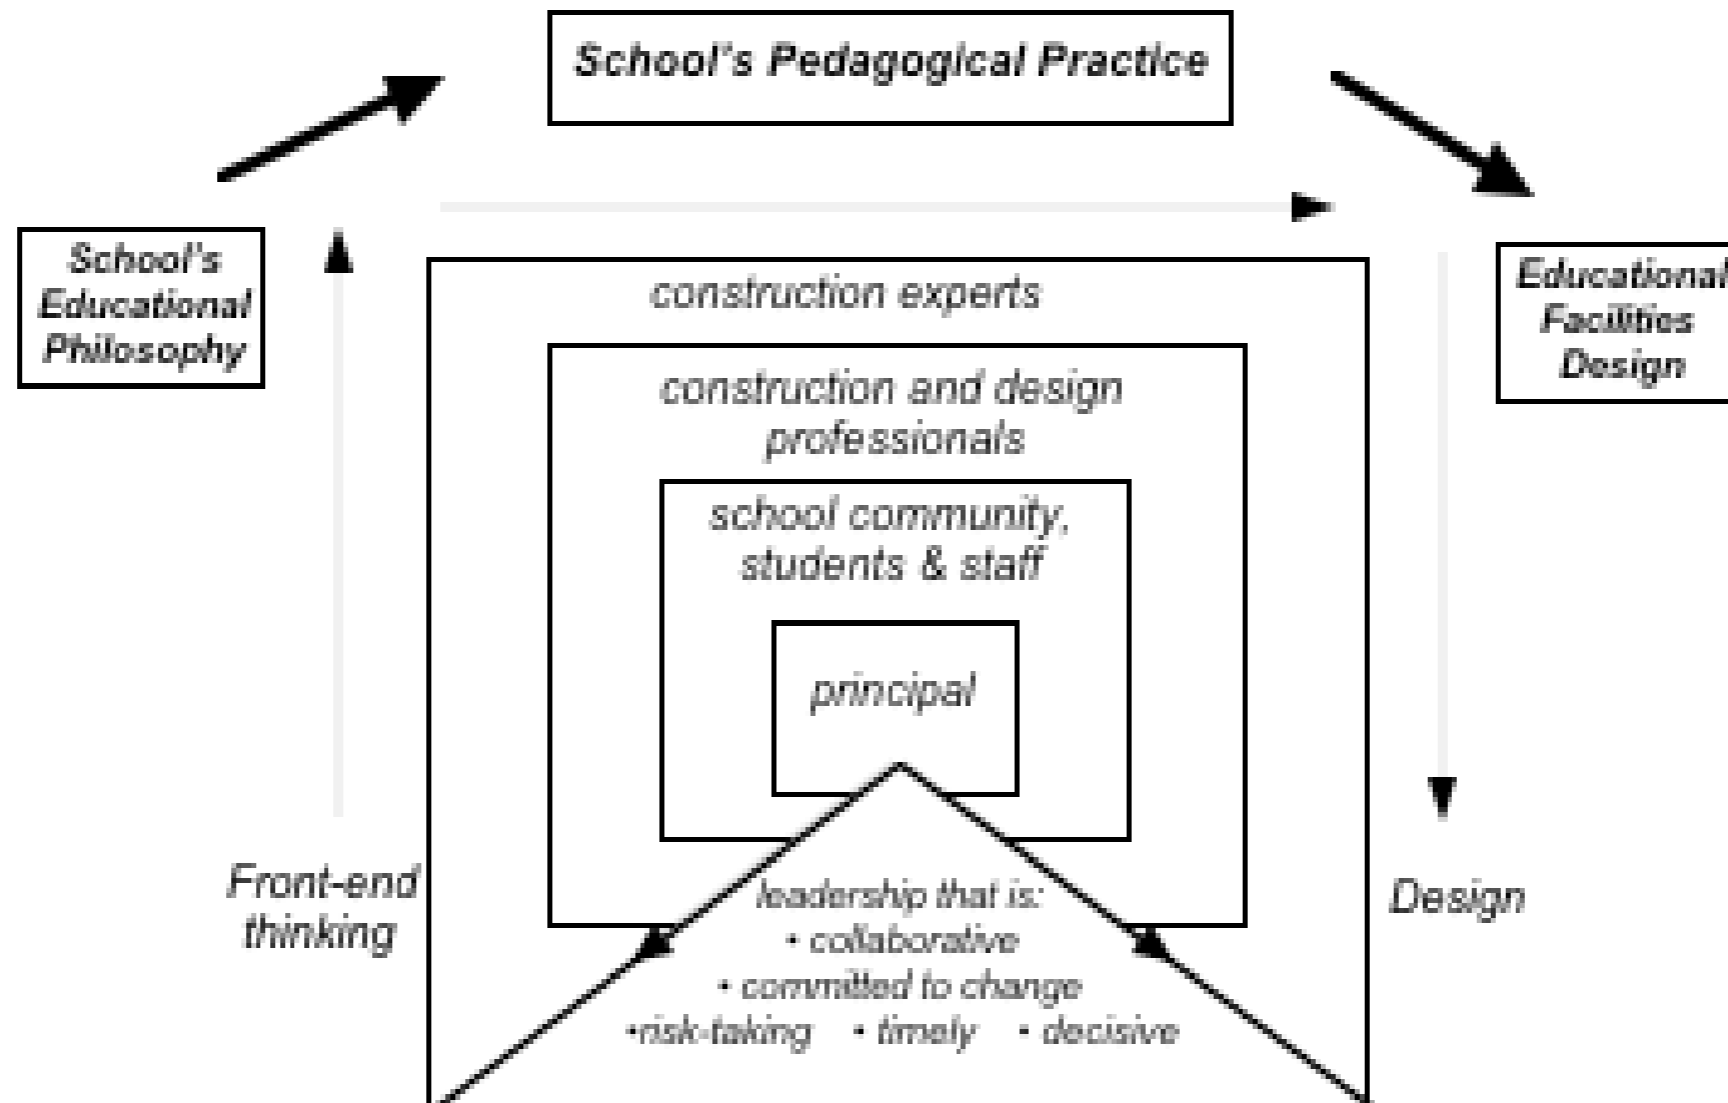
School's Pedagogical Practice

School's Educational Philosophy

Educational Facilities Design

construction experts

construction and design professionals

school community, students & staff

principal

Front-end thinking

Design

leadership that is:
• collaborative
• committed to change
•risk-taking • timely • decisive